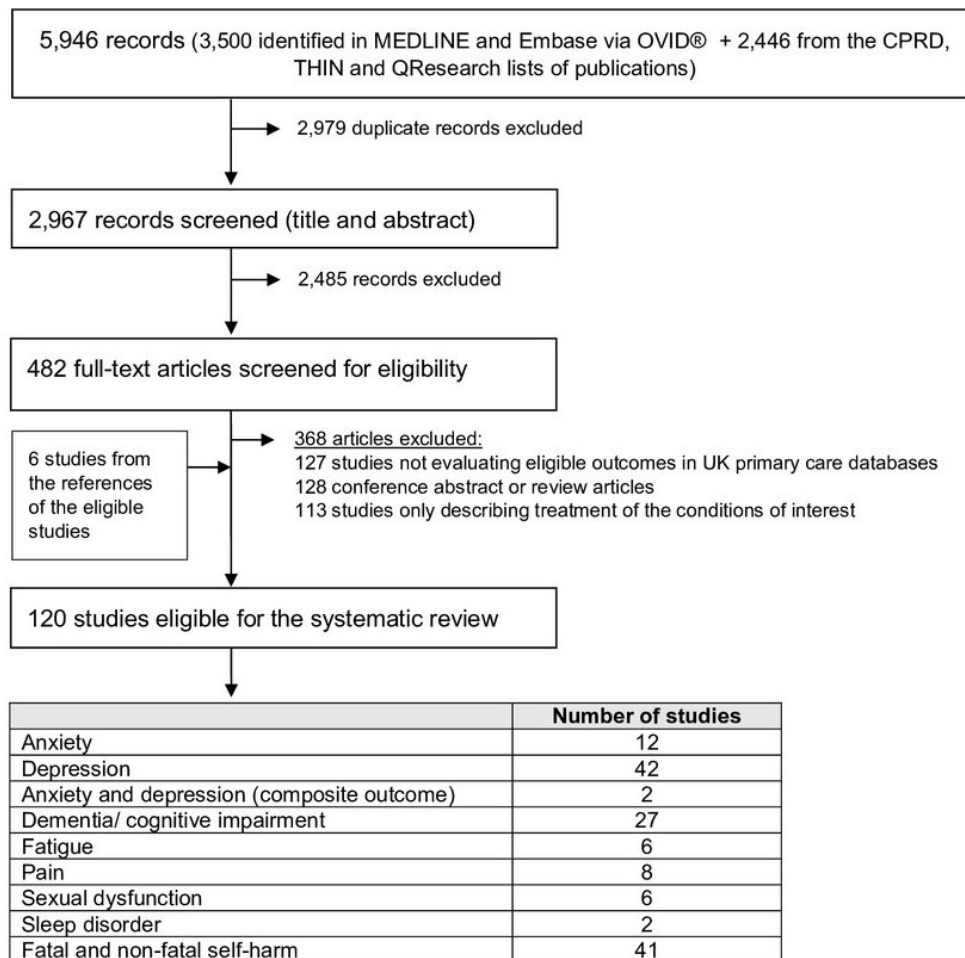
5,946 records (3,500 identified in MEDLINE and Embase via OVID® + 2,446 from the CPRD, THIN and QResearch lists of publications)

2,979 duplicate records excluded

2,967 records screened (title and abstract)

2,485 records excluded

482 full-text articles screened for eligibility

6 studies from the references of the eligible studies

368 articles excluded:
127 studies not evaluating eligible outcomes in UK primary care databases
128 conference abstract or review articles
113 studies only describing treatment of the conditions of interest

120 studies eligible for the systematic review

| | Number of studies |
|---|---|
| Anxiety | 12 |
| Depression | 42 |
| Anxiety and depression (composite outcome) | 2 |
| Dementia/ cognitive impairment | 27 |
| Fatigue | 6 |
| Pain | 8 |
| Sexual dysfunction | 6 |
| Sleep disorder | 2 |
| Fatal and non-fatal self-harm | 41 |